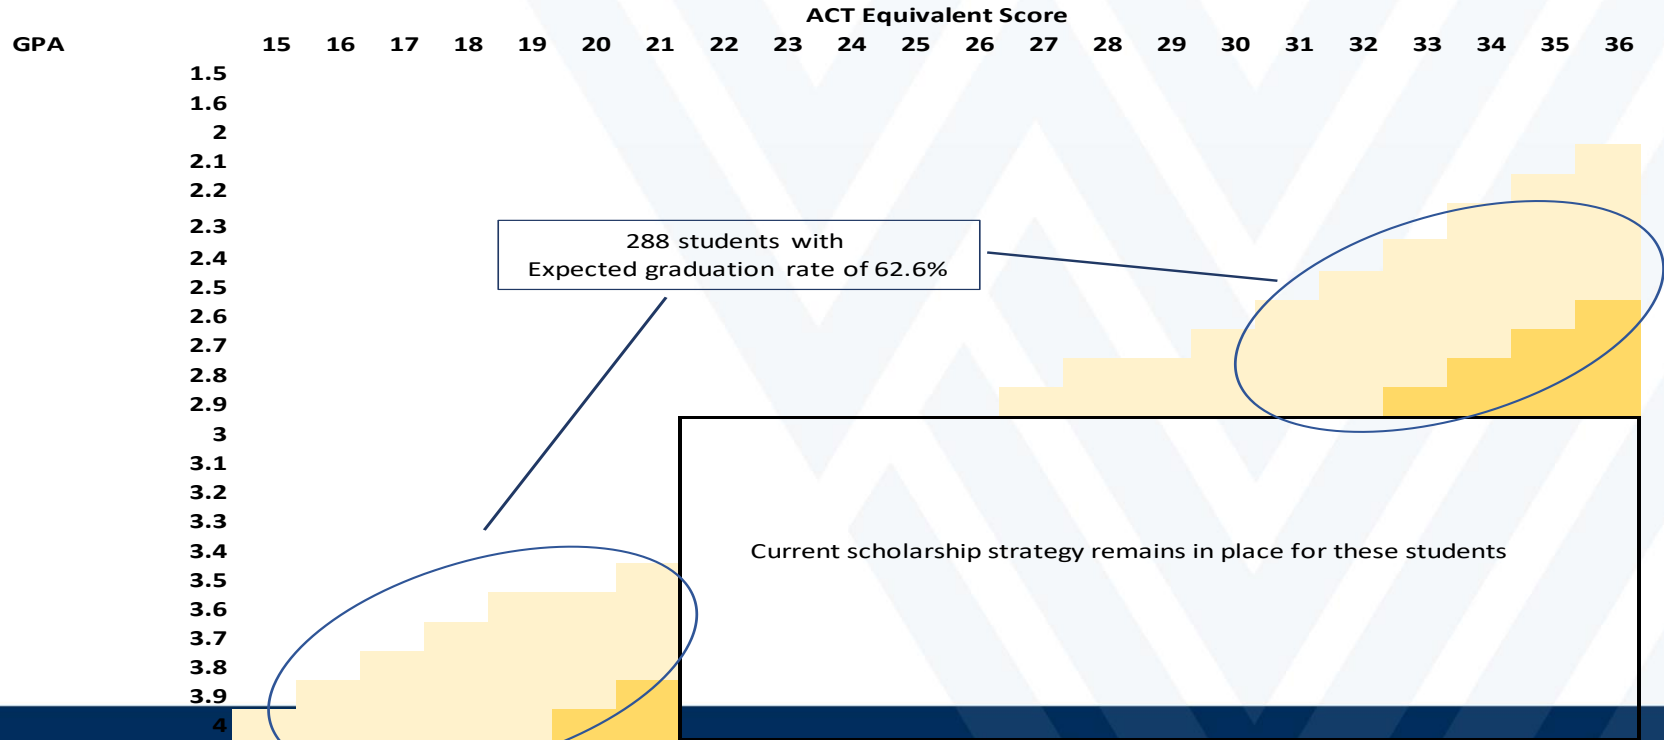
ACT Equivalent Score

GPA 15 16 17 18 19 20 21 22 23 24 25 26 27 28 29 30 31 32 33 34 35 36

1.5
1.6
2
2.1
2.2
2.3
2.4
2.5
2.6
2.7
2.8
2.9
3
3.1
3.2
3.3
3.4
3.5
3.6
3.7
3.8
3.9
4

288 students with
Expected graduation rate of 62.6%

Current scholarship strategy remains in place for these students